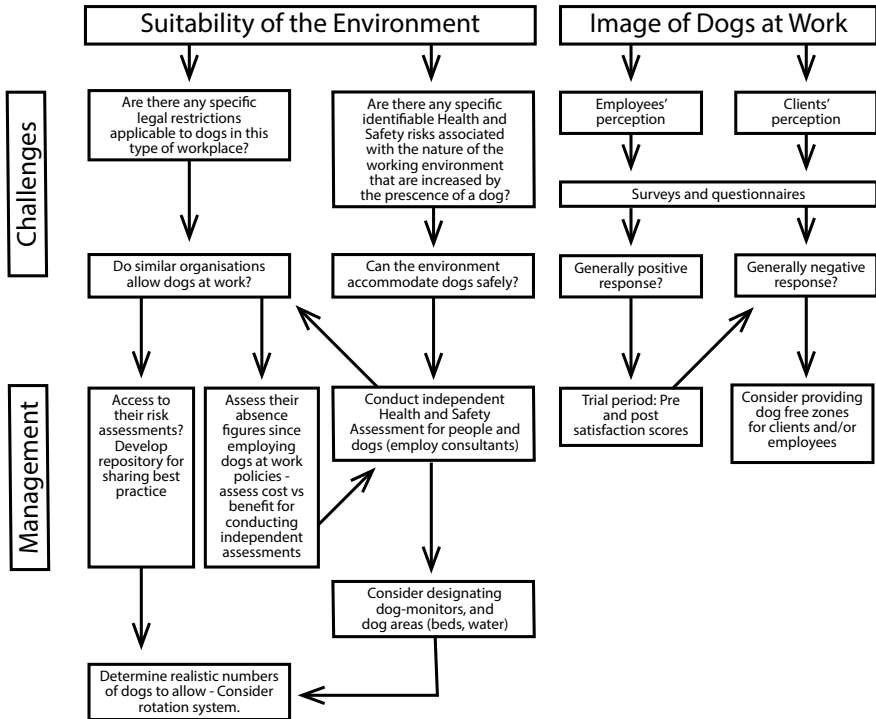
Suitability of the Environment

Image of Dogs at Work

Challenges

Are there any specific legal restrictions applicable to dogs in this type of workplace?

Are there any specific identifiable Health and Safety risks associated with the nature of the working environment that are increased by the prescence of a dog?

Employees' perception

Clients' perception

Surveys and questionnaires

Do similar organisations allow dogs at work?

Can the environment accommodate dogs safely?

Generally positive response?

Generally negative response?

Management

Access to their risk assessments? Develop repository for sharing best practice

Assess their absence figures since employing dogs at work policies - assess cost vs benefit for conducting independent assessments

Conduct independent Health and Safety Assessment for people and dogs (employ consultants)

Trial period: Pre and post satisfaction scores

Consider providing dog free zones for clients and/or employees

Consider designating dog-monitors, and dog areas (beds, water)

Determine realistic numbers of dogs to allow - Consider rotation system.